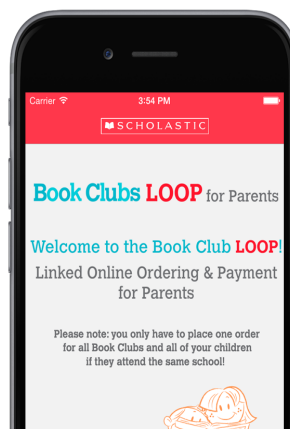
Carrier
3:54 PM
SCHOLASTIC

Book Clubs LOOP for Parents

Welcome to the Book Club LOOP!
Linked Online Ordering & Payment for Parents

Please note: you only have to place one order for all Book Clubs and all of your children if they attend the same school!